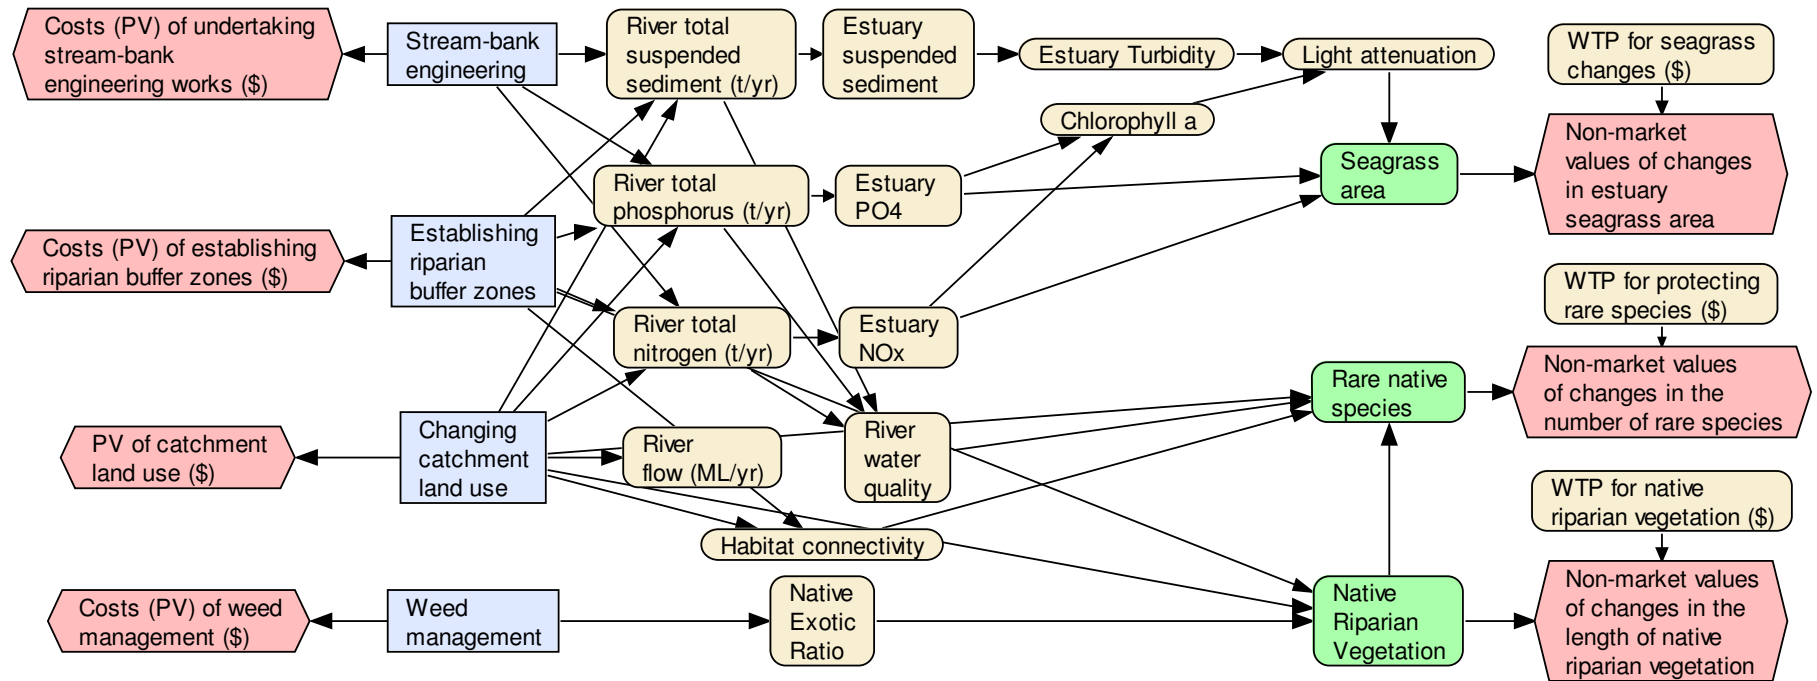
Costs (PV) of undertaking stream-bank engineering works ($)

Stream-bank engineering

River total suspended sediment (t/yr)

Estuary suspended sediment

Estuary Turbidity

Light attenuation

WTP for seagrass changes ($)

Chlorophyll a

River total phosphorus (t/yr)

Estuary PO4

Seagrass area

Non-market values of changes in estuary seagrass area

Costs (PV) of establishing riparian buffer zones ($)

Establishing riparian buffer zones

WTP for protecting rare species ($)

River total nitrogen (t/yr)

Estuary NOx

Rare native species

Non-market values of changes in the number of rare species

PV of catchment land use ($)

Changing catchment land use

River flow (ML/yr)

River water quality

WTP for native riparian vegetation ($)

Habitat connectivity

Costs (PV) of weed management ($)

Weed management

Native Exotic Ratio

Native Riparian Vegetation

Non-market values of changes in the length of native riparian vegetation